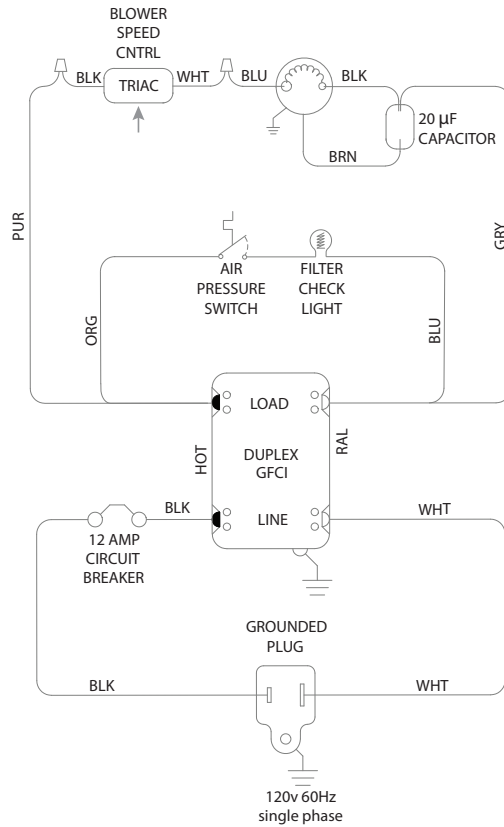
BLOWER SPEED CNTRL

BLK
TRIAC
WHT
BLU
BLK
20 µF CAPACITOR
BRN
PUR
GRY
AIR PRESSURE SWITCH
FILTER CHECK LIGHT
ORG
BLU
LOAD
HOT
DUPLEX GFCI
RAL
BLK
LINE
WHT
12 AMP CIRCUIT BREAKER
GROUNDED PLUG
BLK
WHT
120v 60Hz single phase